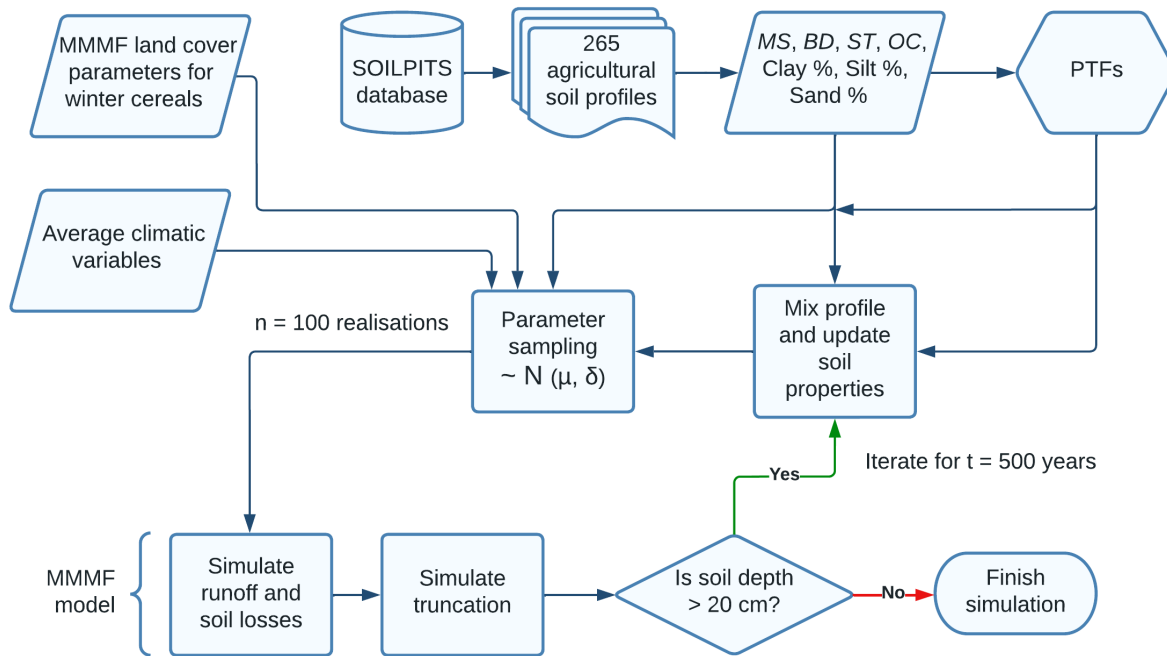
MMMF land cover parameters for winter cereals

SOILPITS database

265 agricultural soil profiles

*MS*, *BD*, *ST*, *OC*, Clay %, Silt %, Sand %

PTFs

Average climatic variables

n = 100 realisations

Parameter sampling ~ N (μ, δ)

Mix profile and update soil properties

Yes

Iterate for t = 500 years

MMMF model

Simulate runoff and soil losses

Simulate truncation

Is soil depth > 20 cm?

No

Finish simulation